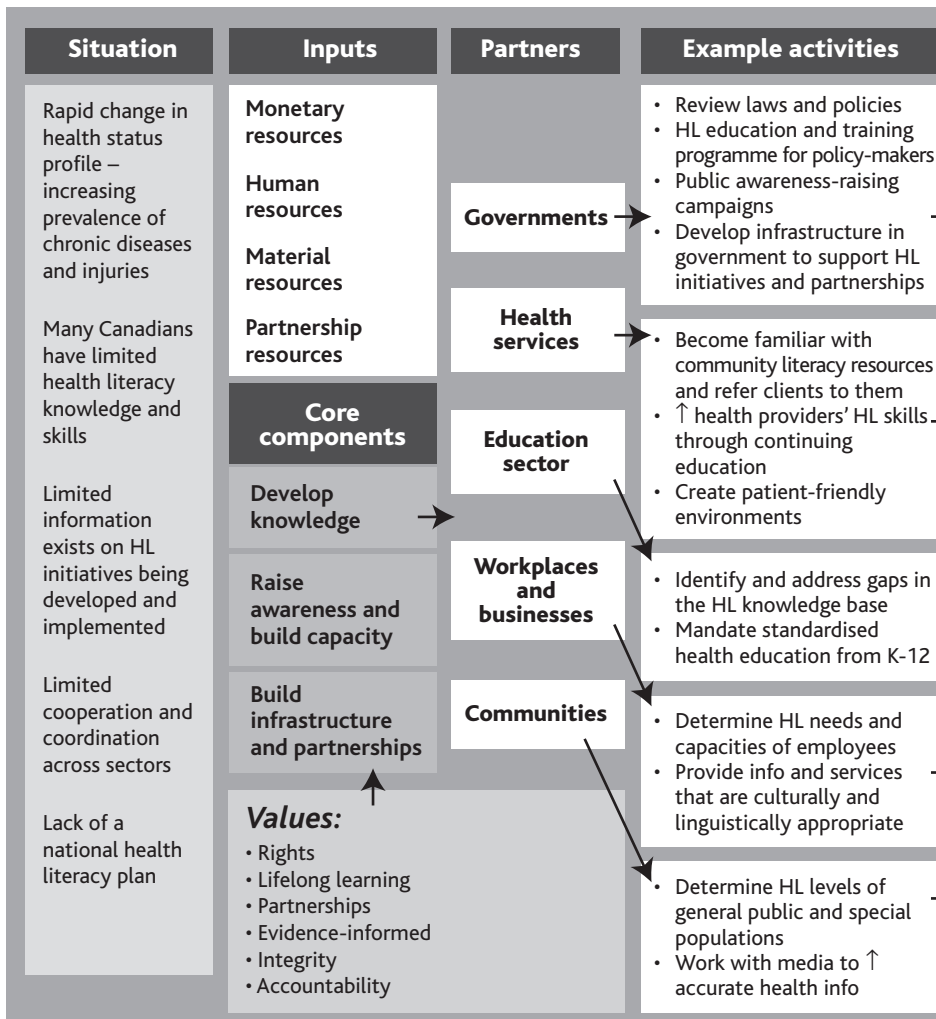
Situation

Rapid change in health status profile – increasing prevalence of chronic diseases and injuries

Many Canadians have limited health literacy knowledge and skills

Limited information exists on HL initiatives being developed and implemented

Limited cooperation and coordination across sectors

Lack of a national health literacy plan

Inputs

Monetary resources

Human resources

Material resources

Partnership resources

Core components

Develop knowledge

Raise awareness and build capacity

Build infrastructure and partnerships

Values:
• Rights
• Lifelong learning
• Partnerships
• Evidence-informed
• Integrity
• Accountability

Partners

Governments

Health services

Education sector

Workplaces and businesses

Communities

Example activities

• Review laws and policies
• HL education and training programme for policy-makers
• Public awareness-raising campaigns
• Develop infrastructure in government to support HL initiatives and partnerships

• Become familiar with community literacy resources and refer clients to them
• $\uparrow$ health providers' HL skills through continuing education
• Create patient-friendly environments

• Identify and address gaps in the HL knowledge base
• Mandate standardised health education from K-12

• Determine HL needs and capacities of employees
• Provide info and services that are culturally and linguistically appropriate

• Determine HL levels of general public and special populations
• Work with media to $\uparrow$ accurate health info